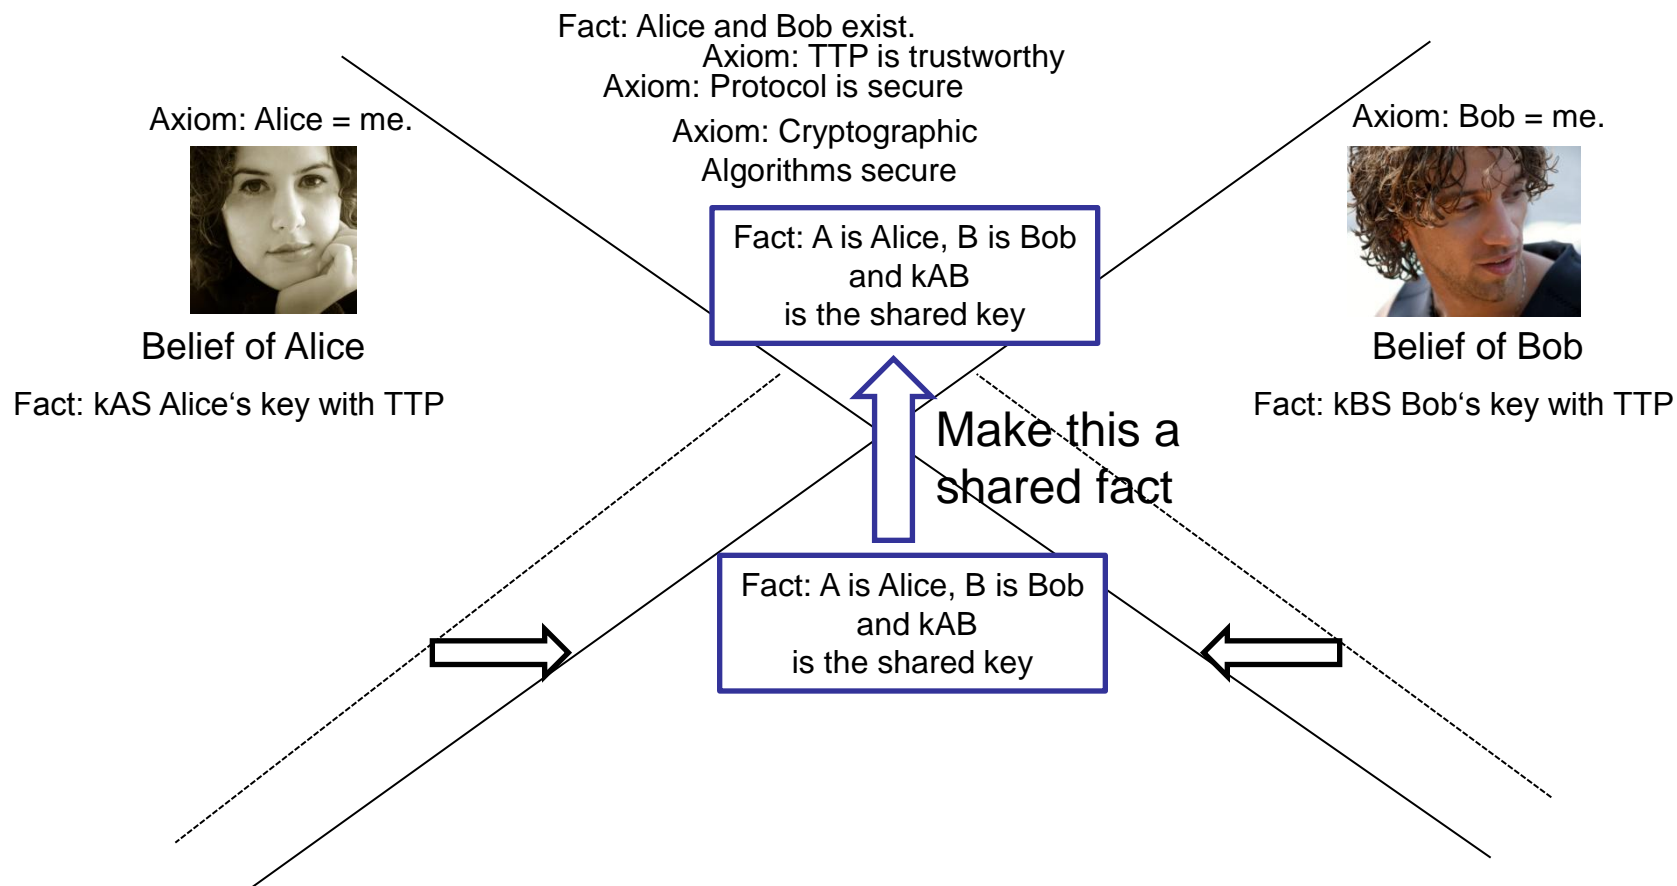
Fact: Alice and Bob exist.
Axiom: TTP is trustworthy
Axiom: Protocol is secure
Axiom: Cryptographic Algorithms secure

Axiom: Alice = me.

Belief of Alice

Fact: kAS Alice‘s key with TTP

Axiom: Bob = me.

Belief of Bob

Fact: kBS Bob‘s key with TTP

Fact: A is Alice, B is Bob and kAB is the shared key

Make this a shared fact

Fact: A is Alice, B is Bob and kAB is the shared key